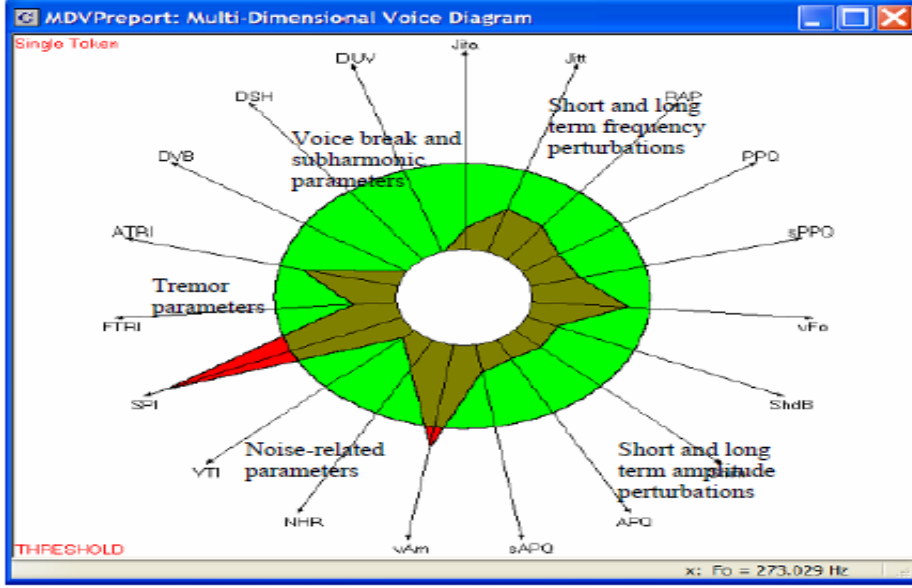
MDVPreport: Multi-Dimensional Voice Diagram

Single Token

Jita
Jitt
RAP
PPQ
sPPQ
vFo
ShdB
APQ
sAPQ
vAm
NHR
VTI
SPI
FTRI
ATRI
DVB
DSH
DUV

Short and long term frequency perturbations

Voice break and subharmonic parameters

Tremor parameters

Noise-related parameters

Short and long term amplitude perturbations

THRESHOLD

x: Fo = 273.029 Hz